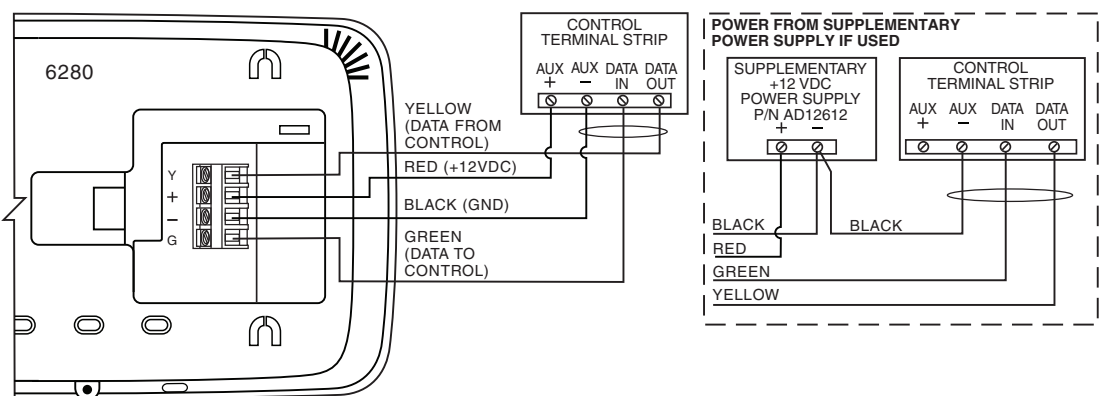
6280

Y
+
–
G

CONTROL TERMINAL STRIP

AUX + AUX – DATA IN DATA OUT

YELLOW (DATA FROM CONTROL)

RED (+12VDC)

BLACK (GND)

GREEN (DATA TO CONTROL)

POWER FROM SUPPLEMENTARY POWER SUPPLY IF USED

SUPPLEMENTARY +12 VDC POWER SUPPLY P/N AD12612

+ –

CONTROL TERMINAL STRIP

AUX + AUX – DATA IN DATA OUT

BLACK

BLACK

RED

GREEN

YELLOW